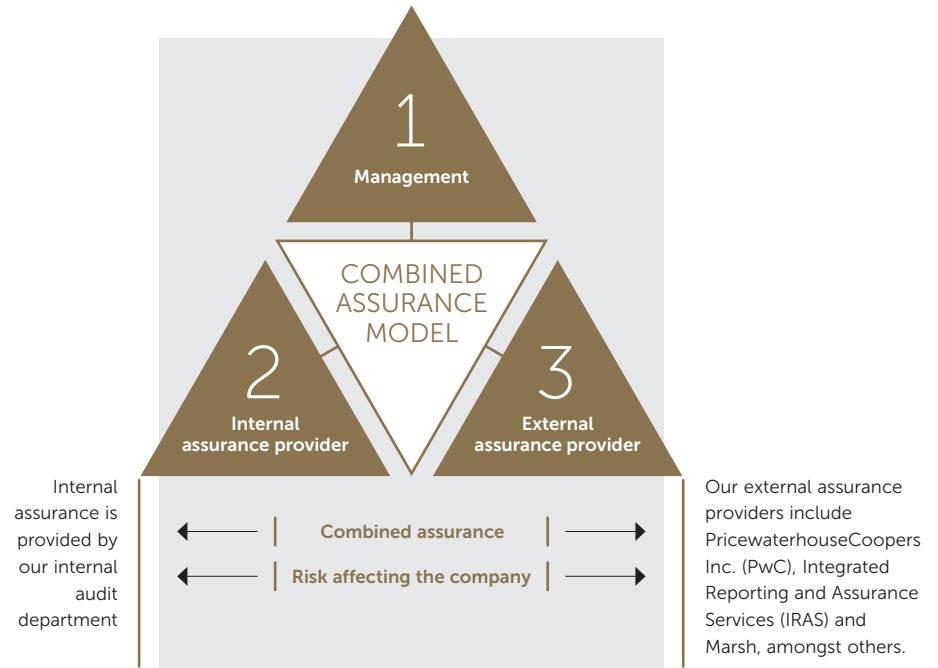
1
Management

COMBINED ASSURANCE MODEL

2
Internal assurance provider

3
External assurance provider

Internal assurance is provided by our internal audit department

Combined assurance

Risk affecting the company

Our external assurance providers include PricewaterhouseCoopers Inc. (PwC), Integrated Reporting and Assurance Services (IRAS) and Marsh, amongst others.